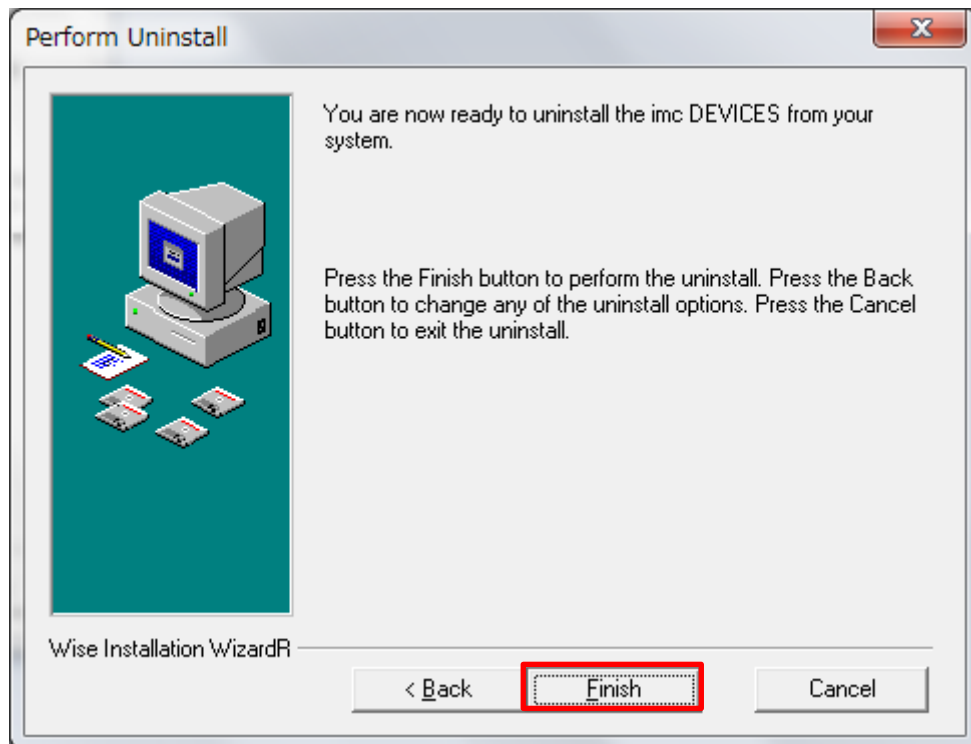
Perform Uninstall

X

You are now ready to uninstall the imc DEVICES from your system.

Press the Finish button to perform the uninstall. Press the Back button to change any of the uninstall options. Press the Cancel button to exit the uninstall.

Wise Installation WizardR

< Back

Finish

Cancel